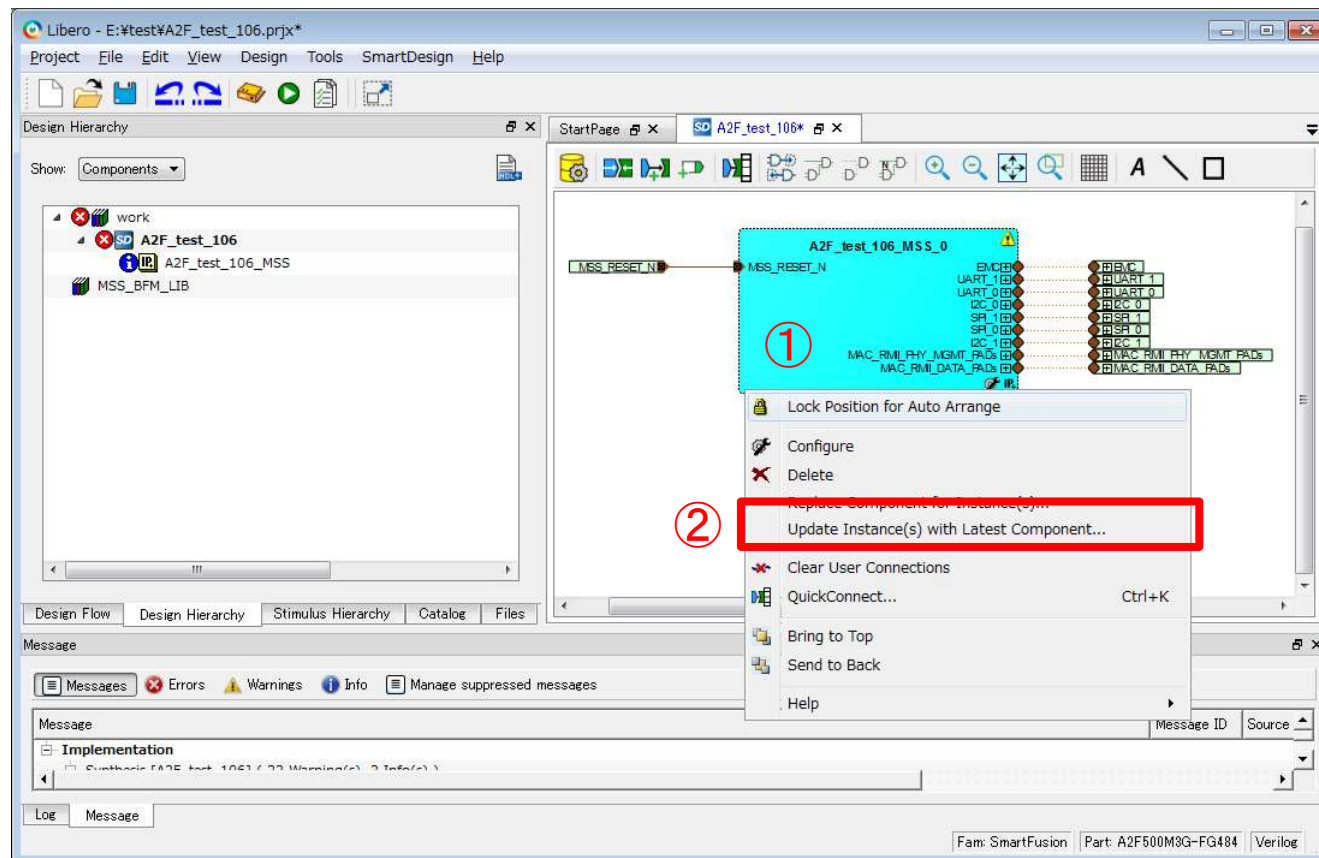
Libero - E:¥test¥A2F_test_106.prjx*

Project File Edit View Design Tools SmartDesign Help

Design Hierarchy

Show: Components

work
A2F_test_106
A2F_test_106_MSS
MSS_BFM_LIB

StartPage
A2F_test_106*

A2F_test_106_MSS_0
MSS_RESET_N
MSS_RESET_N
EMC
UART_1
UART_0
I2C_0
SPI_1
SPI_0
I2C_1
MAC_RMII_PHY_MGMT_PADs
MAC_RMII_DATA_PADs
EMC
UART_1
UART_0
I2C_0
SPI_1
SPI_0
I2C_1
MAC_RMII_PHY_MGMT_PADs
MAC_RMII_DATA_PADs

①

Lock Position for Auto Arrange
Configure
Delete
Replace Component for Instance(s)...
②
Update Instance(s) with Latest Component...
Clear User Connections
QuickConnect... Ctrl+K
Bring to Top
Send to Back
Help

Design Flow
Design Hierarchy
Stimulus Hierarchy
Catalog
Files

Message

Messages
Errors
Warnings
Info
Manage suppressed messages

| Message | Message ID | Source |
|---|---|---|
| Implementation | | |
| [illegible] | | |

Log
Message

Fam: SmartFusion
Part: A2F500M3G-FG484
Verilog